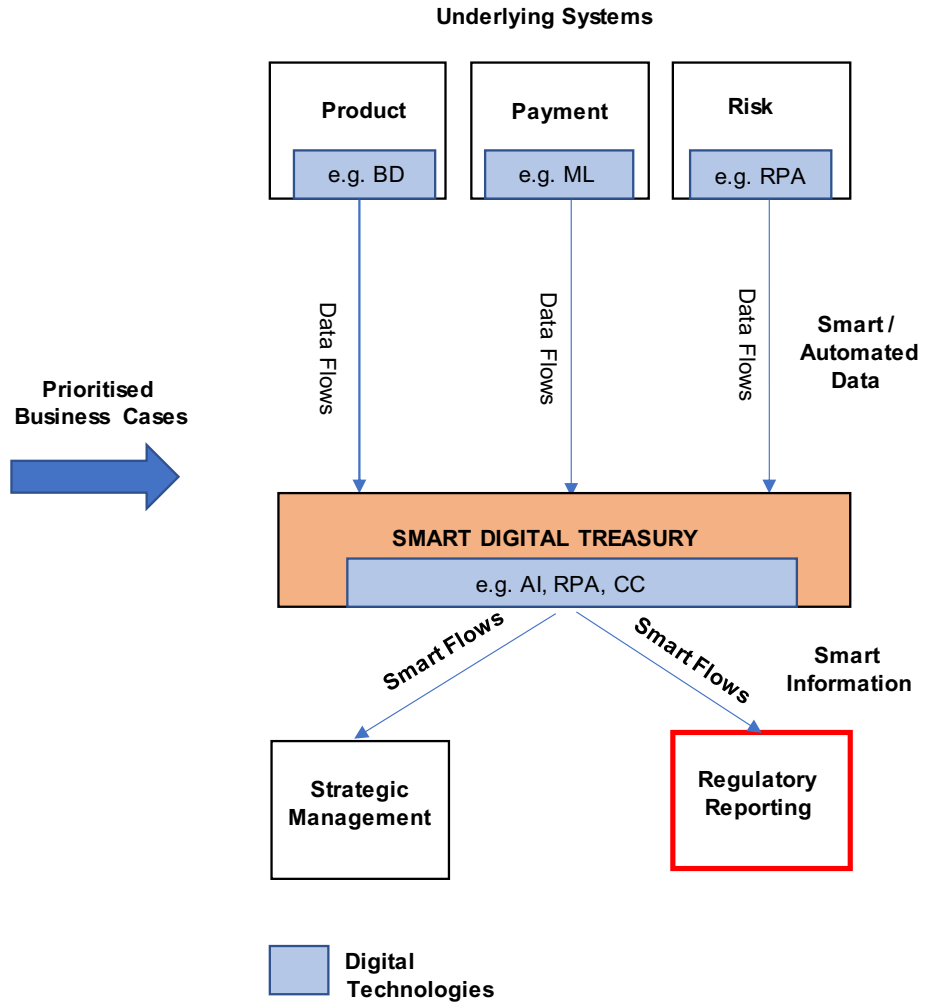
Underlying Systems

Product

e.g. BD

Payment

e.g. ML

Risk

e.g. RPA

Data Flows

Data Flows

Data Flows

Smart / Automated Data

Prioritised Business Cases

SMART DIGITAL TREASURY

e.g. AI, RPA, CC

Smart Flows

Smart Flows

Smart Information

Strategic Management

Regulatory Reporting

Digital Technologies